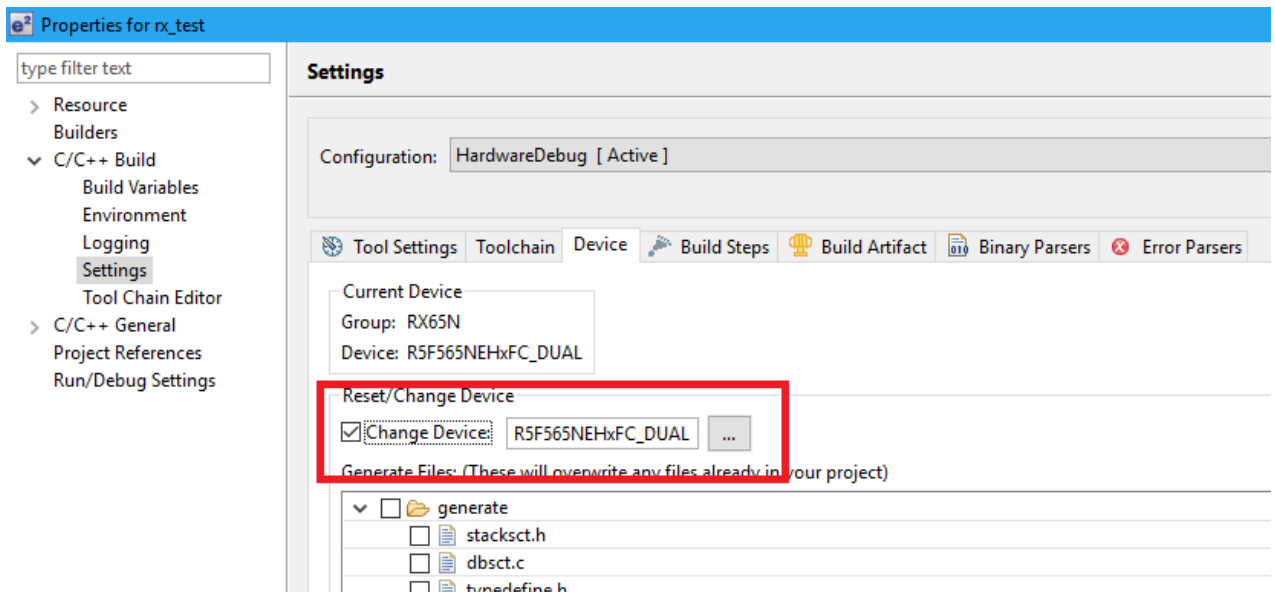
e²
Properties for rx_test

type filter text

Resource
Builders
C/C++ Build
Build Variables
Environment
Logging
Settings
Tool Chain Editor
C/C++ General
Project References
Run/Debug Settings

Settings

Configuration: HardwareDebug [ Active ]

Tool Settings | Toolchain | Device | Build Steps | Build Artifact | Binary Parsers | Error Parsers

Current Device
Group: RX65N
Device: R5F565NEHxFC_DUAL

Reset/Change Device
Change Device: R5F565NEHxFC_DUAL ...
Generate Files: (These will overwrite any files already in your project)

generate
stacksct.h
dbsct.c
typedefine.h